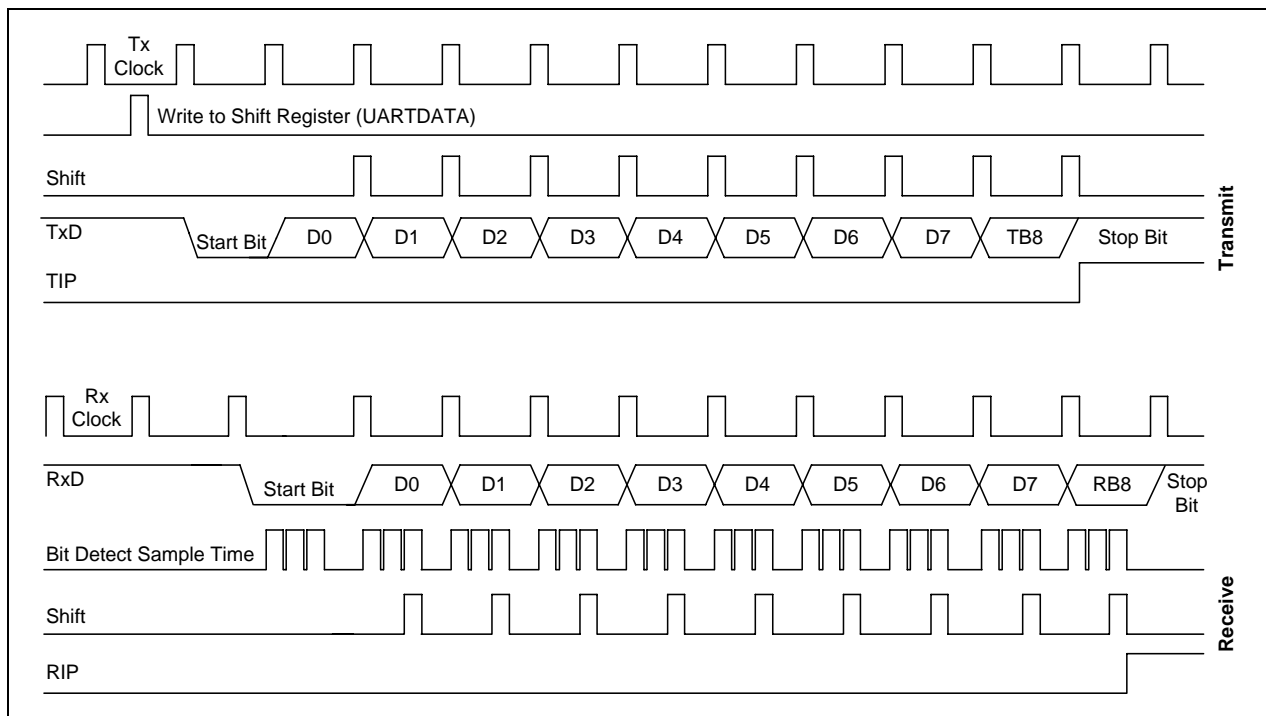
Tx Clock

Write to Shift Register (UARTDATA)

Shift

TxD

Start Bit

D0

D1

D2

D3

D4

D5

D6

D7

TB8

Stop Bit

TIP

Transmit

Rx Clock

RxD

Start Bit

D0

D1

D2

D3

D4

D5

D6

D7

RB8

Stop Bit

Bit Detect Sample Time

Shift

RIP

Receive